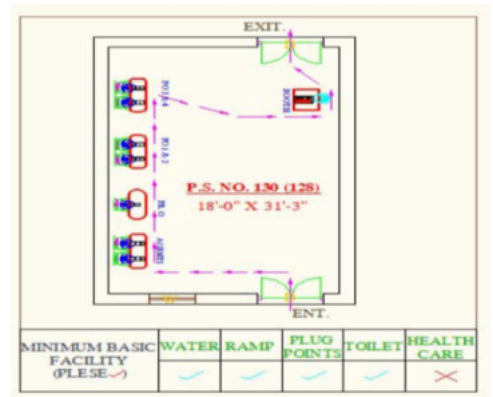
EXIT.

POLLING AGENTS

PO 3 & 4

PO 1 & 2

PLO

AGENTS

BOOTH

P.S. NO. 130 (128)
18'-0" X 31'-3"

ENT.

| MINIMUM BASIC FACILITY (PLESE ✓) | WATER | RAMP | PLUG POINTS | TOILET | HEALTH CARE |
|---|---|---|---|---|---|
| | ✓ | ✓ | ✓ | ✓ | ✗ |